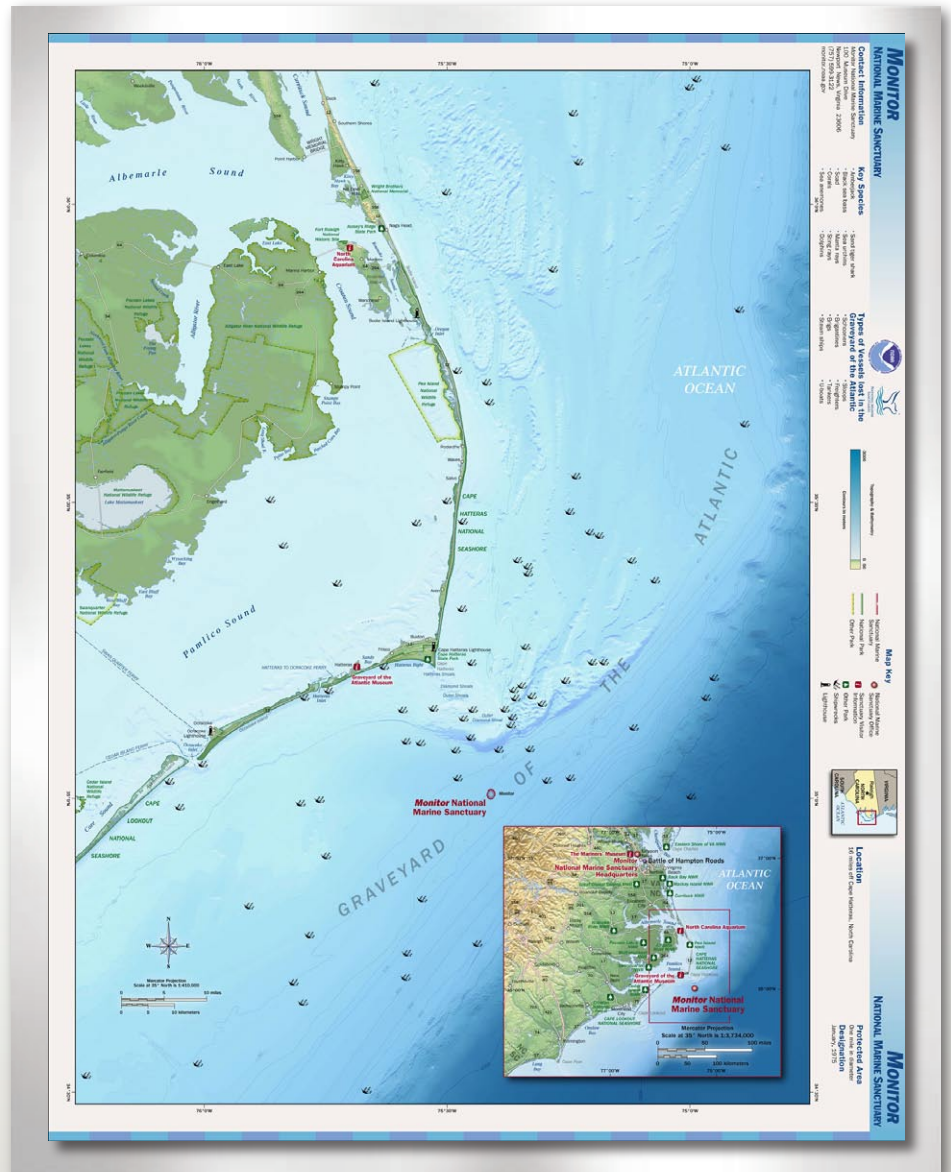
MONITOR
NATIONAL MARINE SANCTUARY

Contact Information
Monitor National Marine Sanctuary
100 Museum Drive
Newport News, Virginia 23606
(757) 599-3122
monitor.noaa.gov

Key Species
• Amberjack
• Black sea bass
• Scad
• Corals
• Sea anemones
• Sand tiger shark
• Sea urchins
• Atlantic spadefish
• Sting rays
• Dolphins

Types of Vessels lost in the Graveyard of the Atlantic
• Schooners
• Steamships
• Brigs
• Steam ships
• Sloops
• Freighters
• Tankers
• U-boats

Topography & Bathymetry
Elevation in meters

Map Key
National Marine Sanctuary
National Park
Other Park
National Marine Sanctuary Office
Sanctuary Visitor Information
Other Park
Shipwrecks
Lighthouse

VIRGINIA
NORTH CAROLINA
SOUTH CAROLINA
ATLANTIC OCEAN

Location
16 miles off Cape Hatteras, North Carolina

ATLANTIC OCEAN

Albemarle Sound

Pamlico Sound

North Carolina Aquarium

CAPE HATTERAS NATIONAL SEASHORE

Graveyard of the Atlantic Museum

Cape Hatteras Lighthouse

CAPE LOOKOUT NATIONAL SEASHORE

Monitor National Marine Sanctuary

Monitor

GRAVEYARD OF THE ATLANTIC

75°30'W
75°0'W
76°0'W

The Mariners' Museum
Monitor National Marine Sanctuary Headquarters
Battle of Hampton Roads
ATLANTIC OCEAN
North Carolina Aquarium
Graveyard of the Atlantic Museum
Monitor National Marine Sanctuary

Mercator Projection
Scale at 35° North is 1:3,734,000
0 50 100 miles
0 50 100 kilometers

Mercator Projection
Scale at 35° North is 1:450,000
0 5 10 miles
0 5 10 kilometers

N
W E
S

MONITOR
NATIONAL MARINE SANCTUARY

Protected Area
One mile diameter

Designation
January, 1975